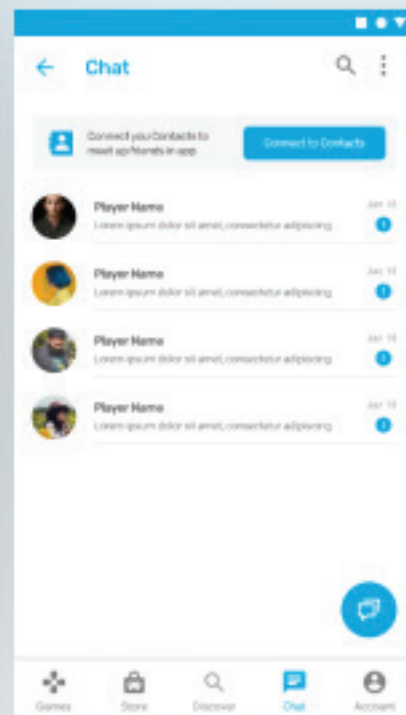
Chat

Connect your Contacts to meet up friends in app

Connect to Contacts

Player Name
Lorem ipsum dolor sit amet, consectetur adipiscing
Jan 18
1

Player Name
Lorem ipsum dolor sit amet, consectetur adipiscing
Jan 18
1

Player Name
Lorem ipsum dolor sit amet, consectetur adipiscing
Jan 18
1

Player Name
Lorem ipsum dolor sit amet, consectetur adipiscing
Jan 18
1

Games
Store
Discover
Chat
Account